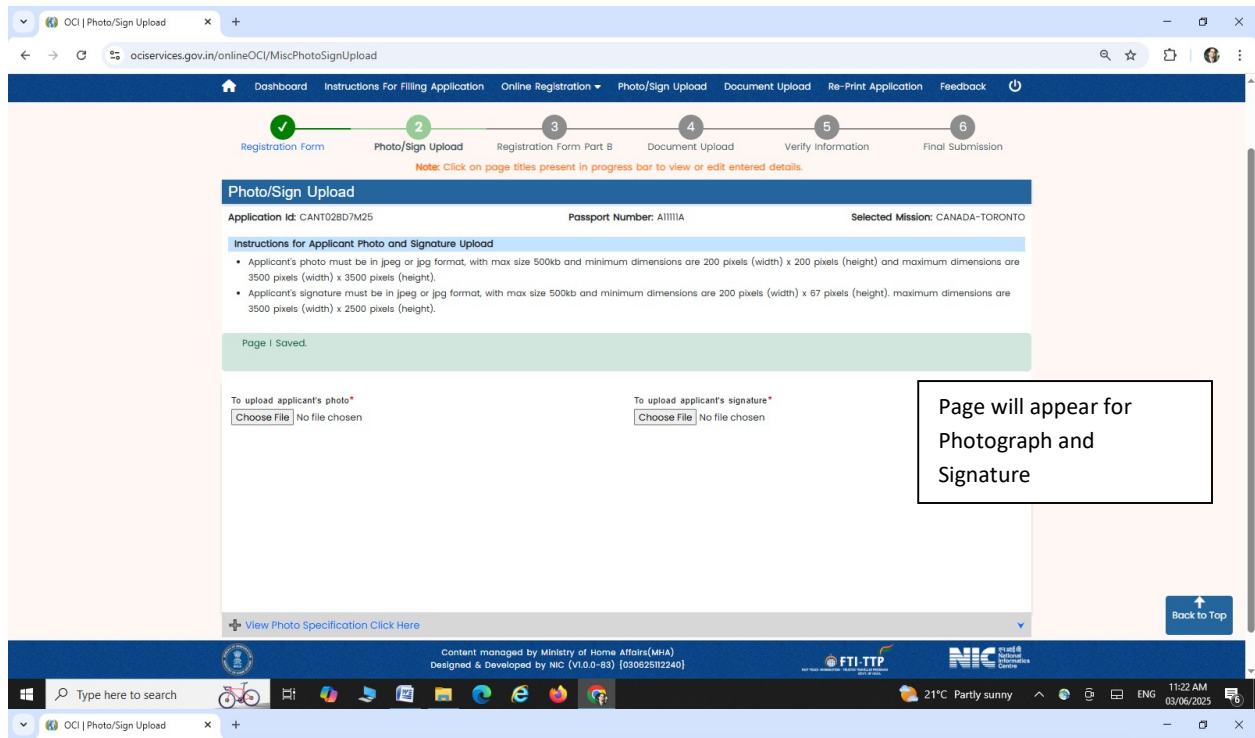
OCI | Photo/Sign Upload ×  +

ociservices.gov.in/onlineOCI/MiscPhotoSignUpload

Dashboard  Instructions For Filling Application  Online Registration ▾  Photo/Sign Upload  Document Upload  Re-Print Application  Feedback

✓ Registration Form  2 Photo/Sign Upload  3 Registration Form Part B  4 Document Upload  5 Verify Information  6 Final Submission

Note: Click on page titles present in progress bar to view or edit entered details.

Photo/Sign Upload

Application Id: CANT02BD7M25  Passport Number: A11111A  Selected Mission: CANADA-TORONTO

Instructions for Applicant Photo and Signature Upload

• Applicant's photo must be in jpeg or jpg format, with max size 500kb and minimum dimensions are 200 pixels (width) x 200 pixels (height) and maximum dimensions are 3500 pixels (width) x 3500 pixels (height).
• Applicant's signature must be in jpeg or jpg format, with max size 500kb and minimum dimensions are 200 pixels (width) x 67 pixels (height). maximum dimensions are 3500 pixels (width) x 2500 pixels (height).

Page I Saved.

To upload applicant's photo*
Choose File No file chosen

To upload applicant's signature*
Choose File No file chosen

Page will appear for Photograph and Signature

View Photo Specification Click Here

Back to Top

Content managed by Ministry of Home Affairs(MHA)
Designed & Developed by NIC (V1.0.0-83) [030625112240]

FTI-TTP

NIC National Informatics Centre

Type here to search

21°C Partly sunny  ENG  11:22 AM 03/06/2025

OCI | Photo/Sign Upload ×  +